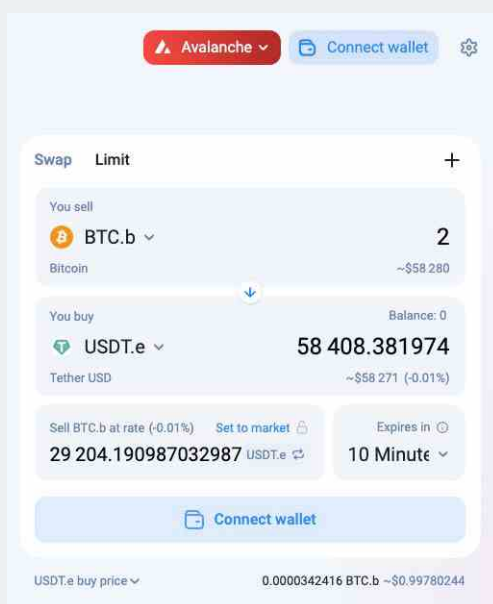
Avalanche

Connect wallet

Swap Limit +

You sell

BTC.b 2

Bitcoin ~$58 280

You buy Balance: 0

USDT.e 58 408.381974

Tether USD ~$58 271 (-0.01%)

Sell BTC.b at rate (-0.01%) Set to market

29 204.190987032987 USDT.e

Expires in

10 Minute

Connect wallet

USDT.e buy price 0.0000342416 BTC.b ~$0.99780244